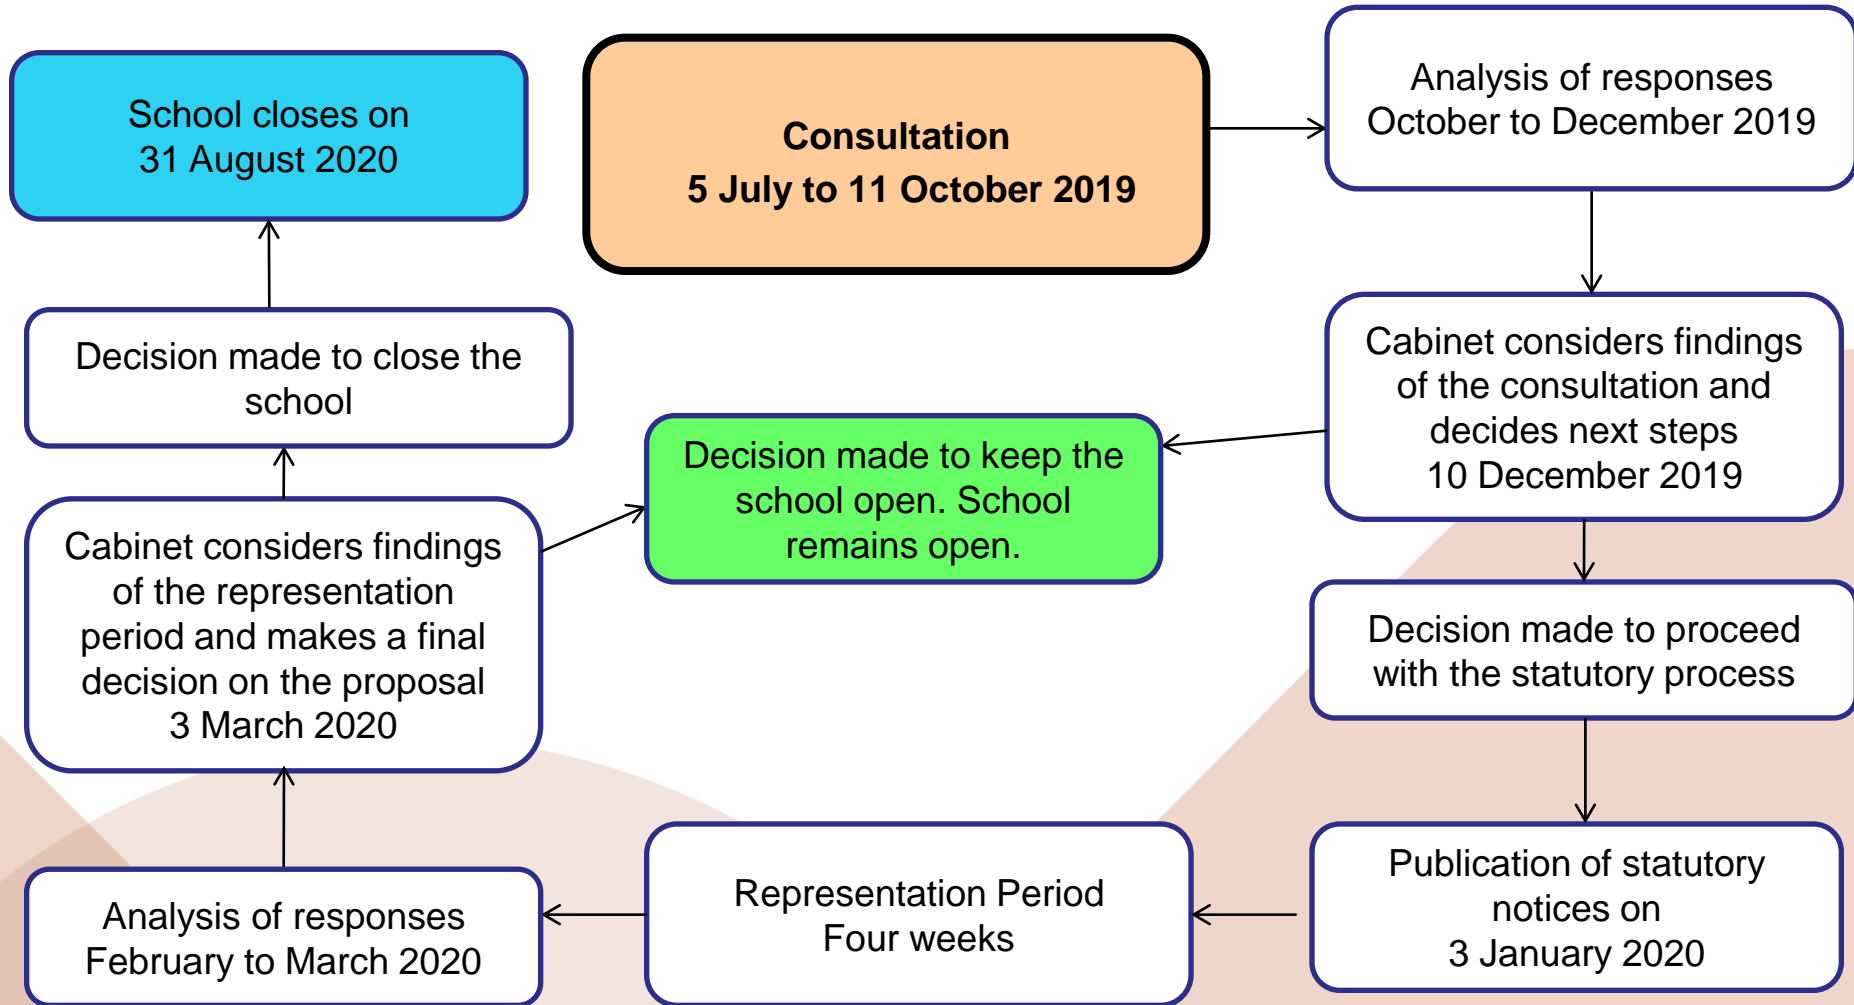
School closes on 31 August 2020

Consultation
5 July to 11 October 2019

Analysis of responses October to December 2019

Cabinet considers findings of the consultation and decides next steps 10 December 2019

Decision made to proceed with the statutory process

Publication of statutory notices on 3 January 2020

Representation Period Four weeks

Analysis of responses February to March 2020

Cabinet considers findings of the representation period and makes a final decision on the proposal 3 March 2020

Decision made to keep the school open. School remains open.

Decision made to close the school